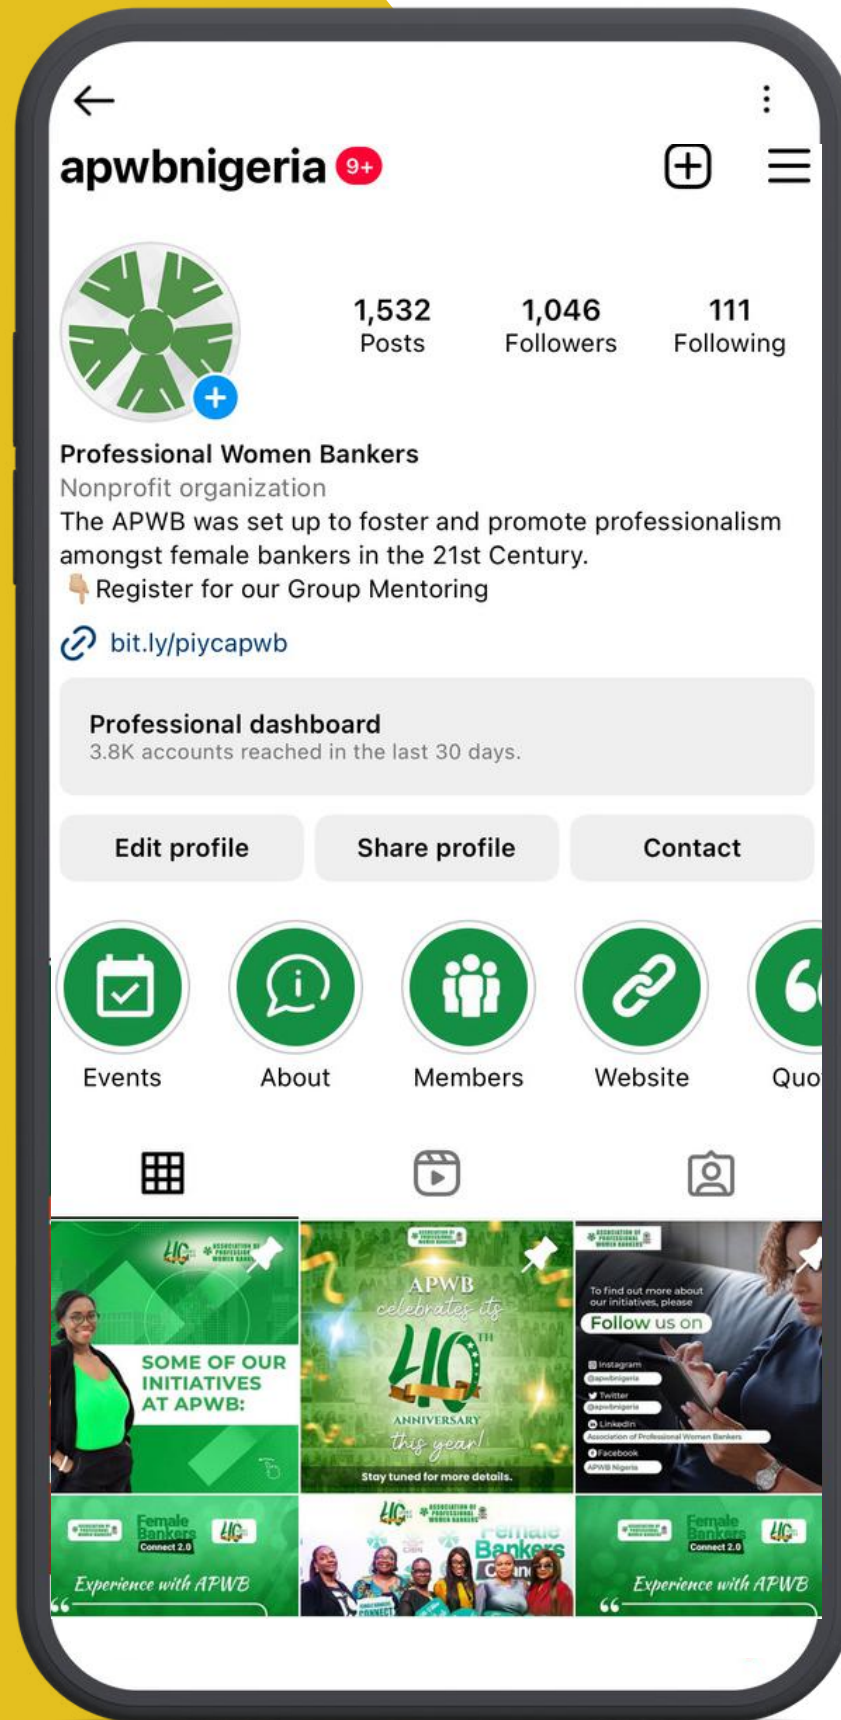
apwbnigeria 9+

1,532
Posts

1,046
Followers

111
Following

Professional Women Bankers
Nonprofit organization
The APWB was set up to foster and promote professionalism amongst female bankers in the 21st Century.
👇 Register for our Group Mentoring

bit.ly/piycapwb

Professional dashboard
3.8K accounts reached in the last 30 days.

Edit profile
Share profile
Contact

Events
About
Members
Website
Quo

SOME OF OUR INITIATIVES AT APWB:

APWB celebrates its 40TH ANNIVERSARY this year!
Stay tuned for more details.

To find out more about our initiatives, please
Follow us on
Instagram
@apwbnigeria
Twitter
@apwbnigeria
LinkedIn
Association of Professional Women Bankers
Facebook
APWB Nigeria

Female Bankers Connect 2.0
Experience with APWB

Female Bankers

Female Bankers Connect 2.0
Experience with APWB